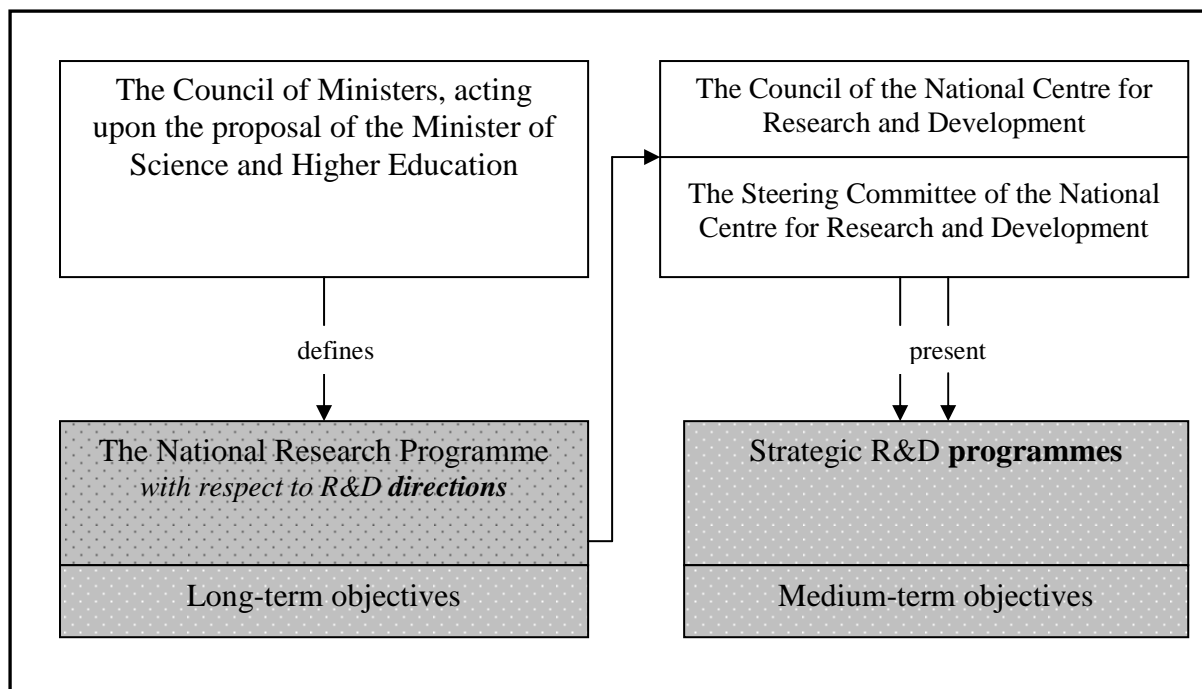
The Council of Ministers, acting upon the proposal of the Minister of Science and Higher Education

defines

The National Research Programme
*with respect to R&D **directions***

Long-term objectives

The Council of the National Centre for Research and Development

The Steering Committee of the National Centre for Research and Development

present

Strategic R&D **programmes**

Medium-term objectives